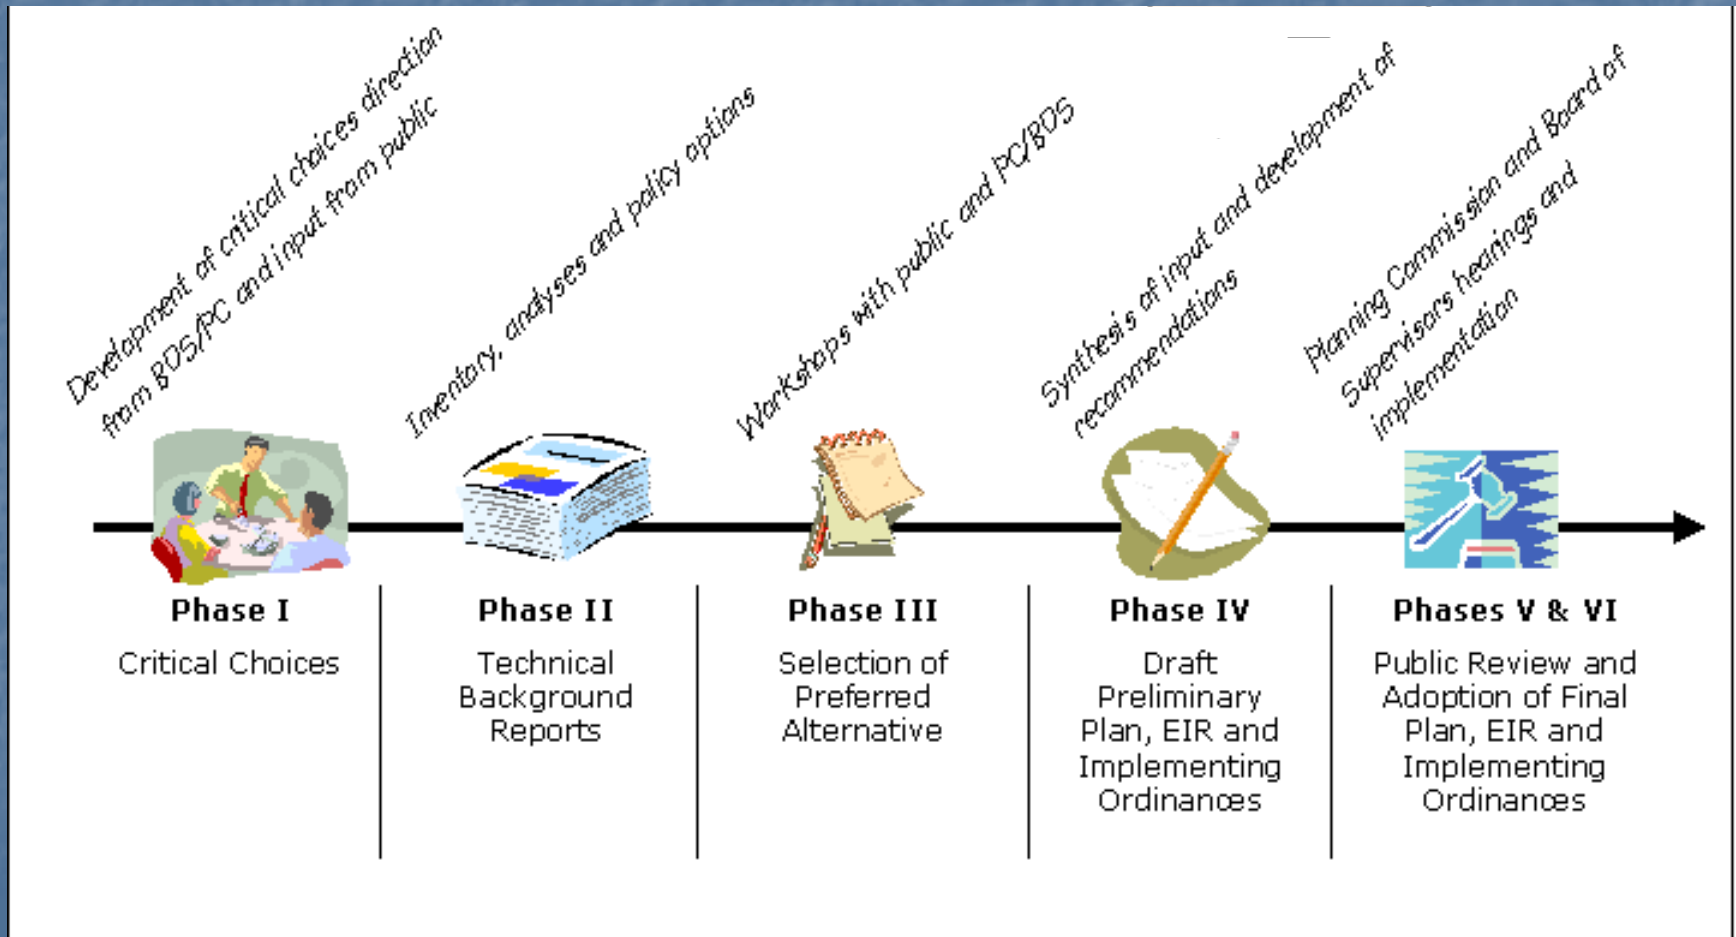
Development of critical choices direction from BOS/PC and input from public

Inventory, analyses and policy options

Workshops with public and PC/BOS

Synthesis of input and development of recommendations

Planning Commission and Board of Supervisors hearings and implementation

Phase I
Critical Choices

Phase II
Technical Background Reports

Phase III
Selection of Preferred Alternative

Phase IV
Draft Preliminary Plan, EIR and Implementing Ordinances

Phases V & VI
Public Review and Adoption of Final Plan, EIR and Implementing Ordinances